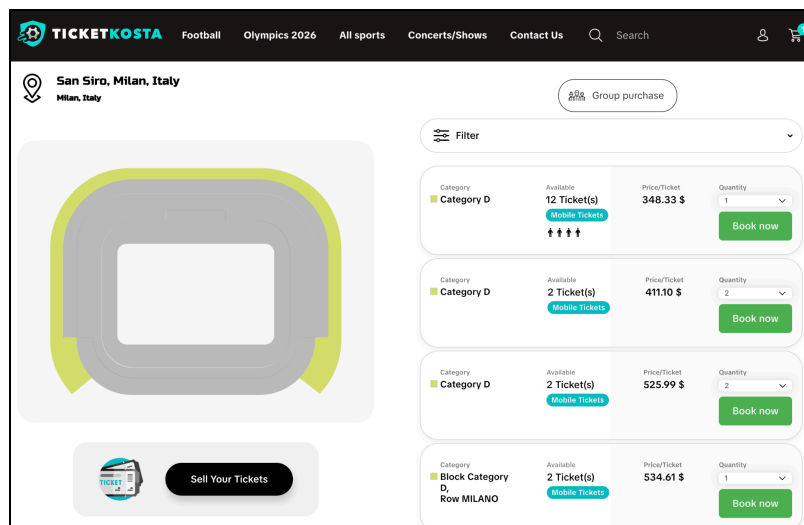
TICKETKOSTA Football Olympics 2026 All sports Concerts/Shows Contact Us Search

San Siro, Milan, Italy
Milan, Italy

Group purchase

Filter

| Category | Available | Price/Ticket | Quantity |  |
|---|---|---|---|---|
| Category D | 12 Ticket(s) Mobile Tickets | 348.33 $ | 1 | Book now |
| Category D | 2 Ticket(s) Mobile Tickets | 411.10 $ | 2 | Book now |
| Category D | 2 Ticket(s) Mobile Tickets | 525.99 $ | 2 | Book now |
| Block Category D, Row MILANO | 2 Ticket(s) Mobile Tickets | 534.61 $ | 1 | Book now |

TICKET

Sell Your Tickets